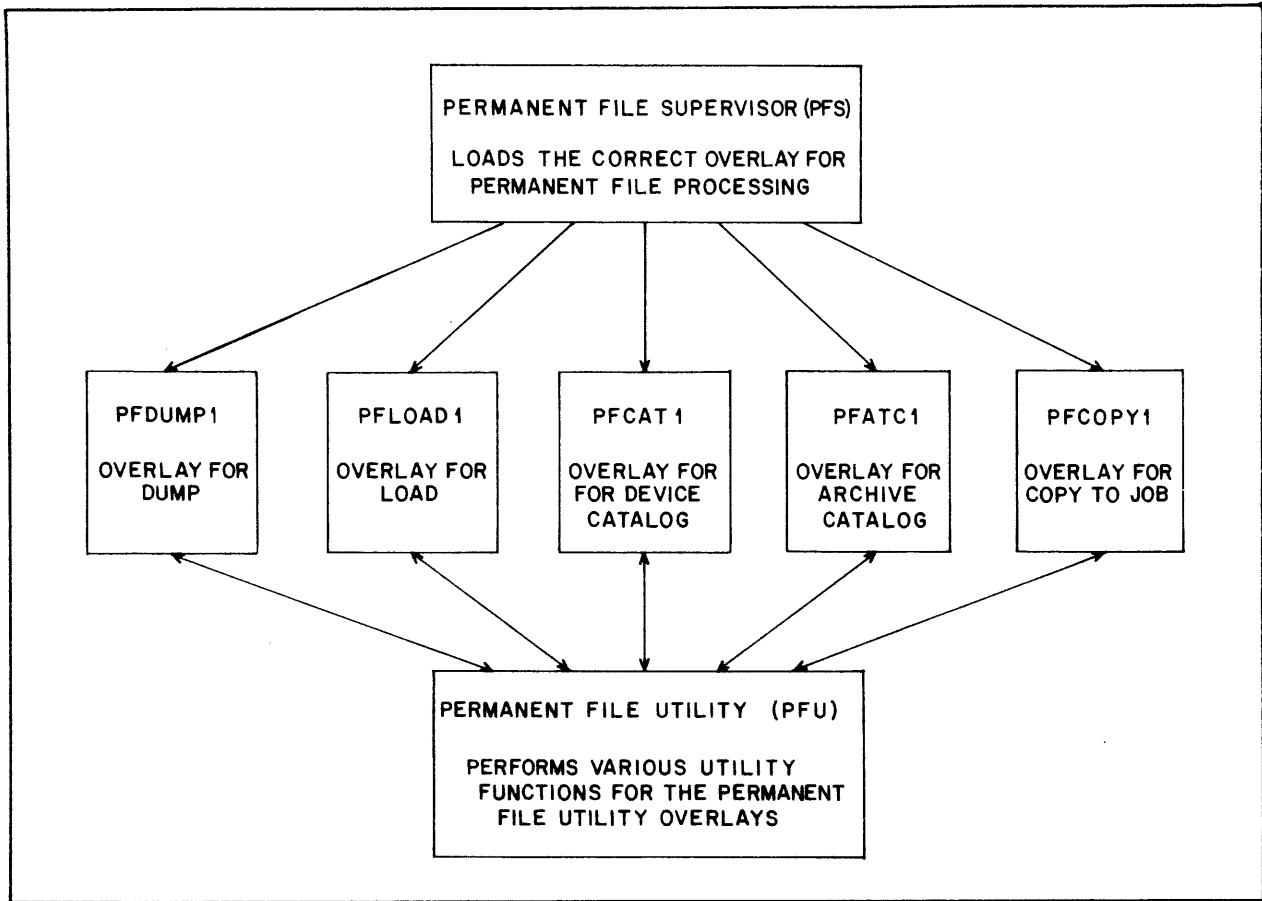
PERMANENT FILE SUPERVISOR (PFS)

LOADS THE CORRECT OVERLAY FOR PERMANENT FILE PROCESSING

PFDUMP1

OVERLAY FOR DUMP

PFLOAD1

OVERLAY FOR LOAD

PFCAT1

OVERLAY FOR FOR DEVICE CATALOG

PFATC1

OVERLAY FOR ARCHIVE CATALOG

PFCOPY1

OVERLAY FOR COPY TO JOB

PERMANENT FILE UTILITY (PFU)

PERFORMS VARIOUS UTILITY FUNCTIONS FOR THE PERMANENT FILE UTILITY OVERLAYS